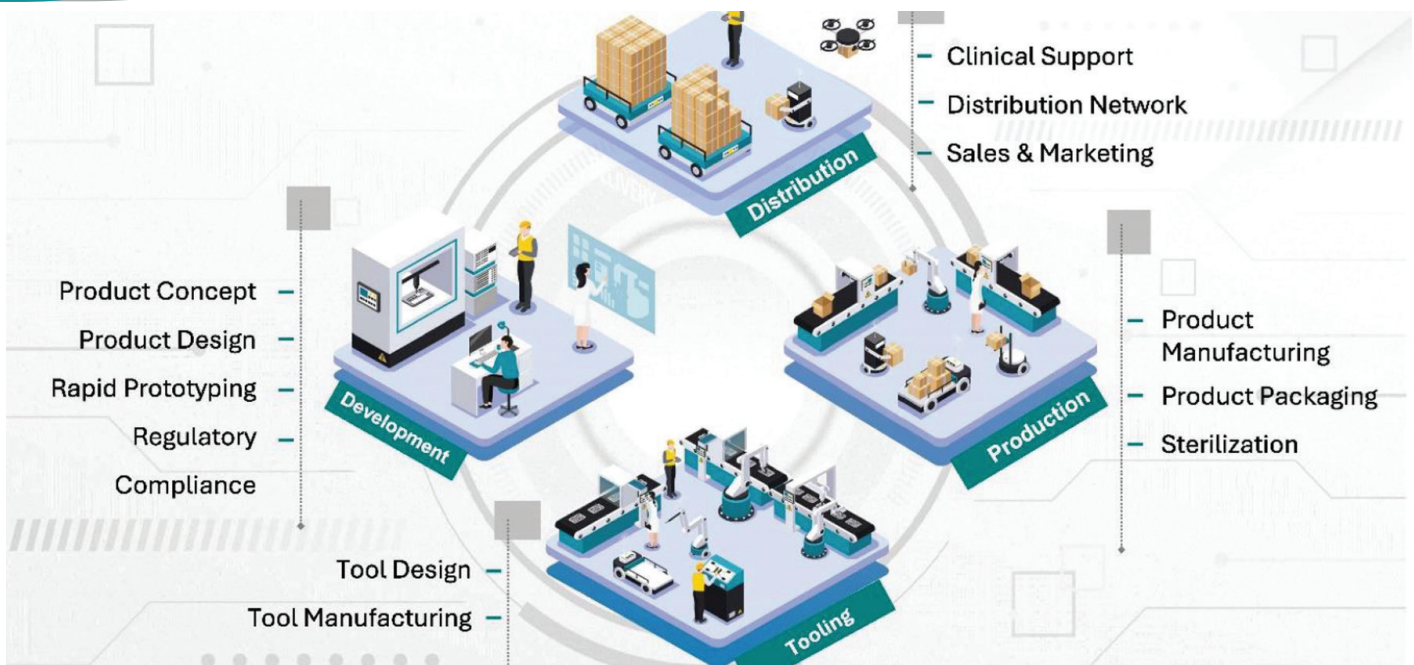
– Clinical Support
– Distribution Network
– Sales & Marketing

Distribution

Product Concept –
Product Design –
Rapid Prototyping –
Regulatory –
Compliance

Development

– Product Manufacturing
– Product Packaging
– Sterilization

Production

Tool Design –
Tool Manufacturing –

Tooling